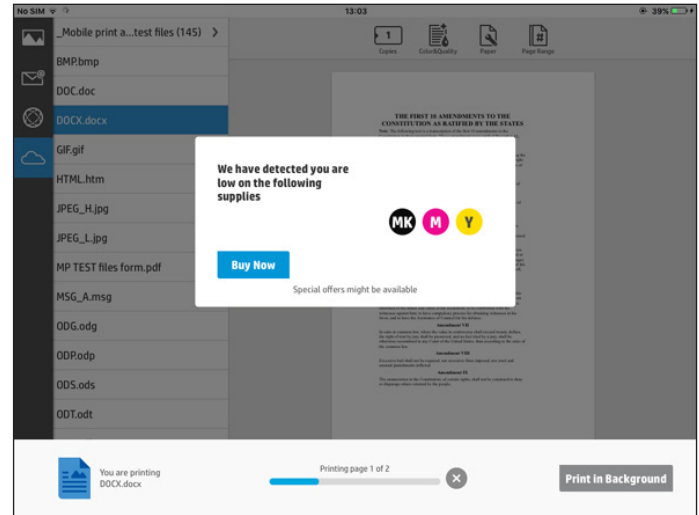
No SIM 13:03 39%

_Mobile print a...test files (145) >

BMP.bmp

DOC.doc

DOCX.docx

GIF.gif

HTML.htm

JPEG_H.jpg

JPEG_L.jpg

MP TEST files form.pdf

MSG_A.msg

ODG.odg

ODP.odp

ODS.ods

ODT.odt

1
Copies

Color&Quality

Paper

Page Range

THE FIRST 10 AMENDMENTS TO THE CONSTITUTION AS RATIFIED BY THE STATES

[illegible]

Amendment VII

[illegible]

Amendment VIII

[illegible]

Amendment IX

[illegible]

We have detected you are low on the following supplies

MK M Y

Buy Now

Special offers might be available

You are printing
DOCX.docx

Printing page 1 of 2

Print in Background